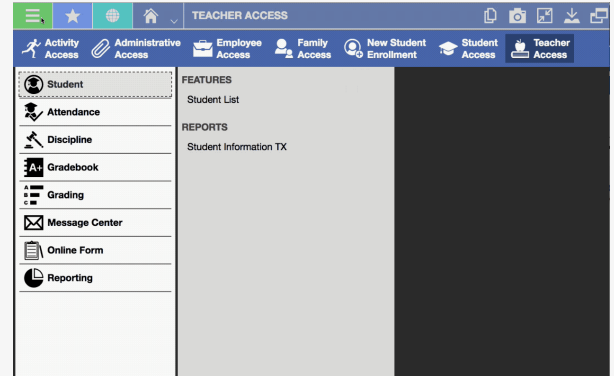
TEACHER ACCESS

Activity Access
Administrative Access
Employee Access
Family Access
New Student Enrollment
Student Access
Teacher Access

Student
Attendance
Discipline
Gradebook
Grading
Message Center
Online Form
Reporting

FEATURES
Student List

REPORTS
Student Information TX